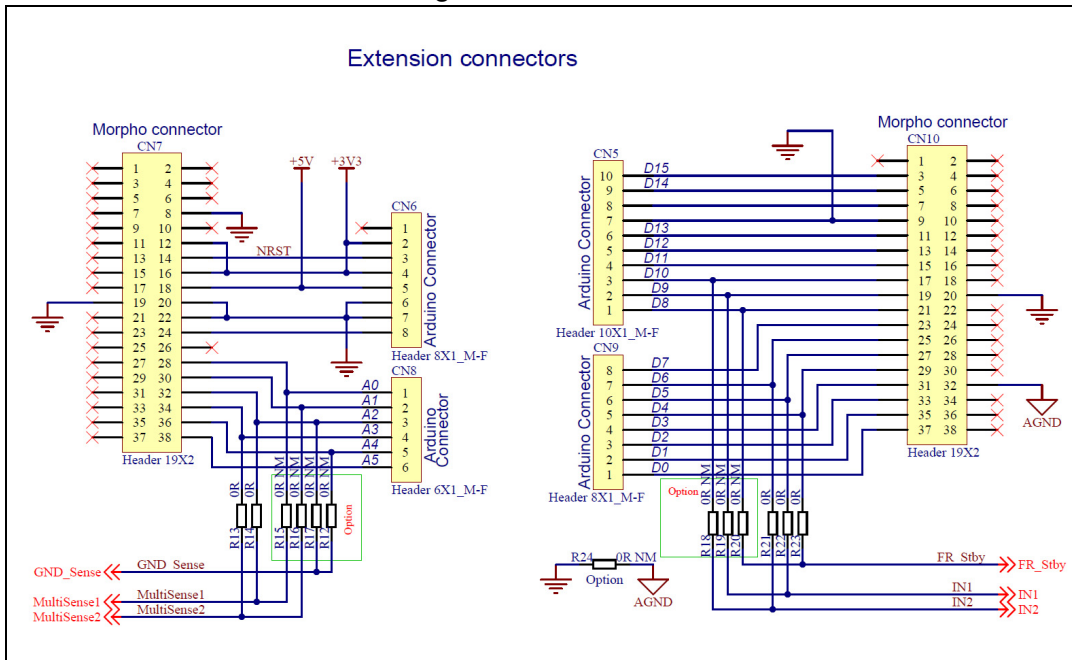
Extension connectors

Morpho connector
CN7

| | |
|---|---|
| 1 | 2 |
| 3 | 4 |
| 5 | 6 |
| 7 | 8 |
| 9 | 10 |
| 11 | 12 |
| 13 | 14 |
| 15 | 16 |
| 17 | 18 |
| 19 | 20 |
| 21 | 22 |
| 23 | 24 |
| 25 | 26 |
| 27 | 28 |
| 29 | 30 |
| 31 | 32 |
| 33 | 34 |
| 35 | 36 |
| 37 | 38 |

Header 19X2

+5V +3V3

NRST

CN6
1
2
3
4
5
6
7
8
Arduino Connector
Header 8X1_M-F

CN8
A0 1
A1 2
A2 3
A3 4
A4 5
A5 6
Arduino Connector
Header 6X1_M-F

0R 0R 0R NM 0R NM 0R NM 0R NM
R13 R14 R15 R16 R17 R1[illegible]
Option

GND_Sense GND_Sense
MultiSense1 MultiSense1
MultiSense2 MultiSense2

CN5
D15 10
D14 9
8
7
D13 6
D12 5
D11 4
D10 3
D9 2
D8 1
Arduino Connector
Header 10X1_M-F

CN9
D7 8
D6 7
D5 6
D4 5
D3 4
D2 3
D1 2
D0 1
Arduino Connector
Header 8X1_M-F

Morpho connector
CN10

| | |
|---|---|
| 1 | 2 |
| 3 | 4 |
| 5 | 6 |
| 7 | 8 |
| 9 | 10 |
| 11 | 12 |
| 13 | 14 |
| 15 | 16 |
| 17 | 18 |
| 19 | 20 |
| 21 | 22 |
| 23 | 24 |
| 25 | 26 |
| 27 | 28 |
| 29 | 30 |
| 31 | 32 |
| 33 | 34 |
| 35 | 36 |
| 37 | 38 |

Header 19X2

AGND

Option
0R NM 0R NM 0R NM 0R 0R 0R
R18 R19 R20 R21 R22 R23

R24 0R NM
Option
AGND

FR_Stby FR_Stby
IN1 IN1
IN2 IN2